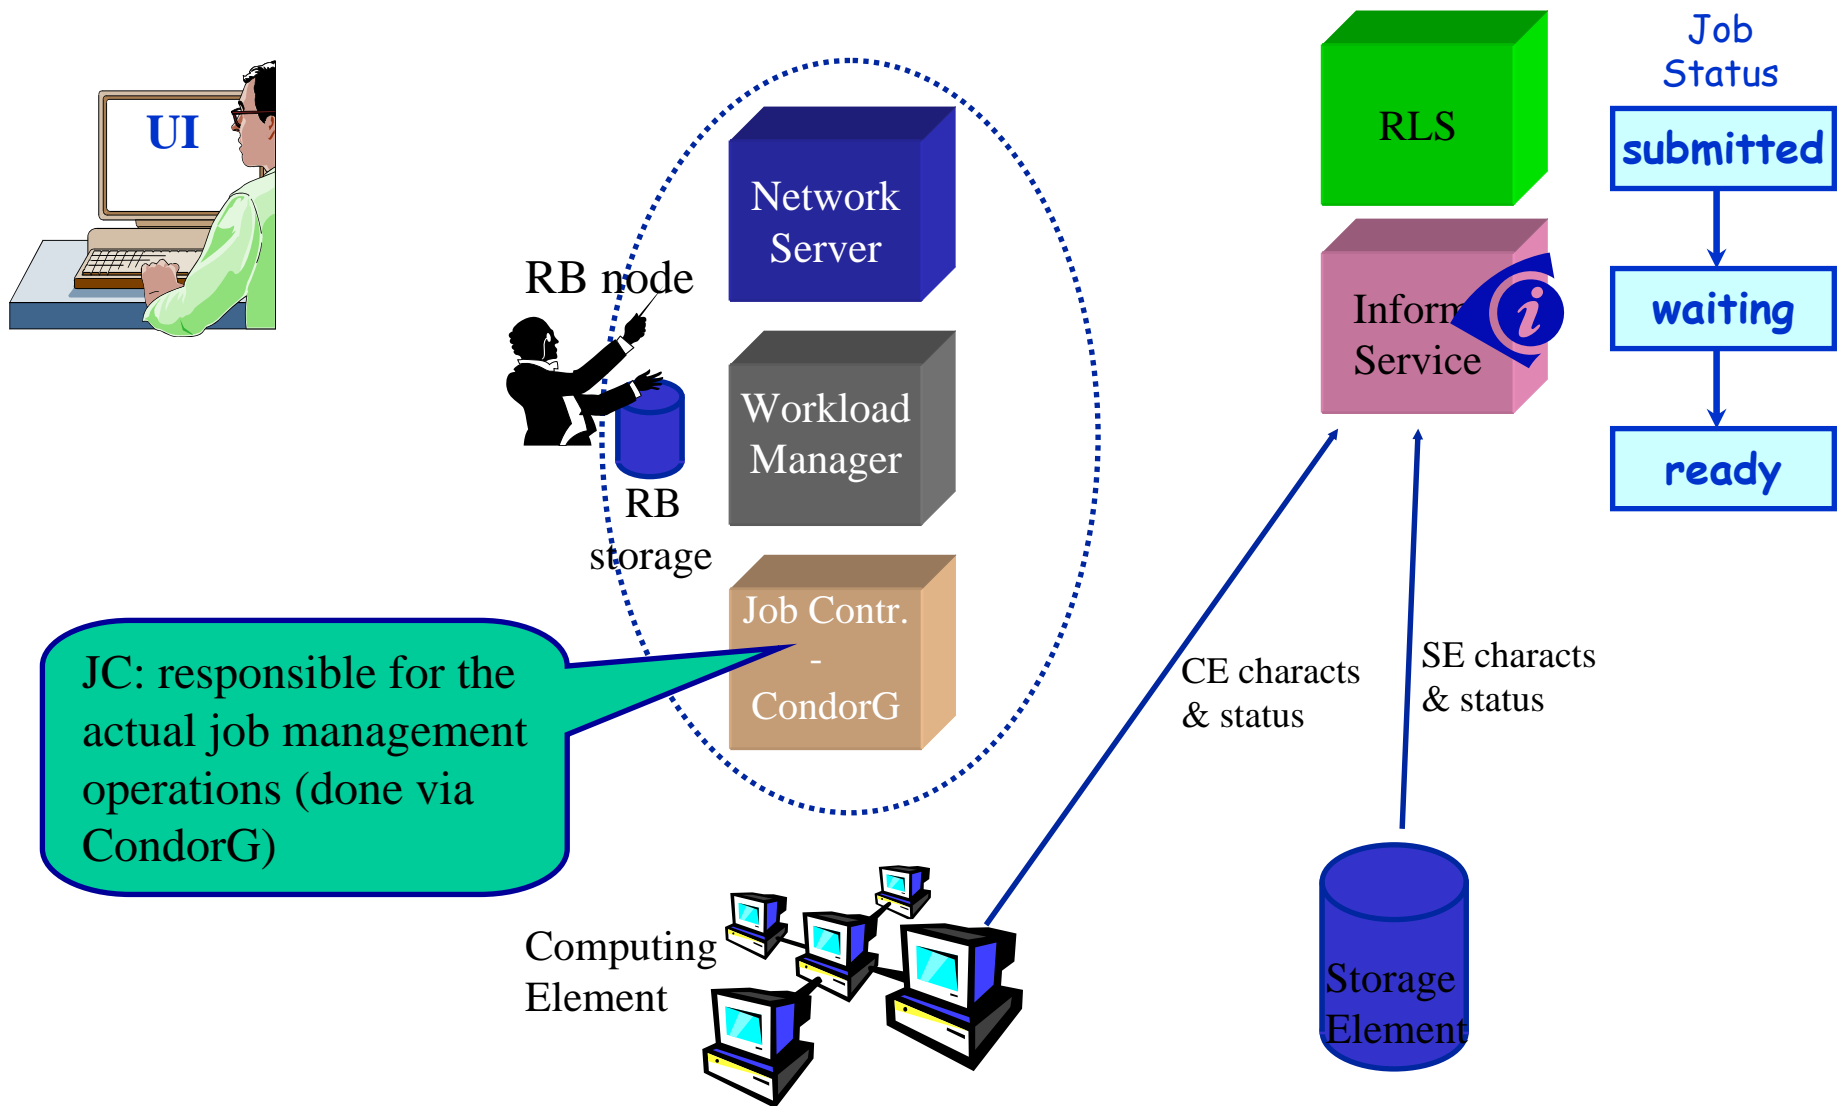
UI

RB node

Network Server

Workload Manager

Job Contr. - CondorG

RB storage

JC: responsible for the actual job management operations (done via CondorG)

Computing Element

RLS

Inform Service

CE characts & status

SE characts & status

Storage Element

Job Status

submitted

waiting

ready